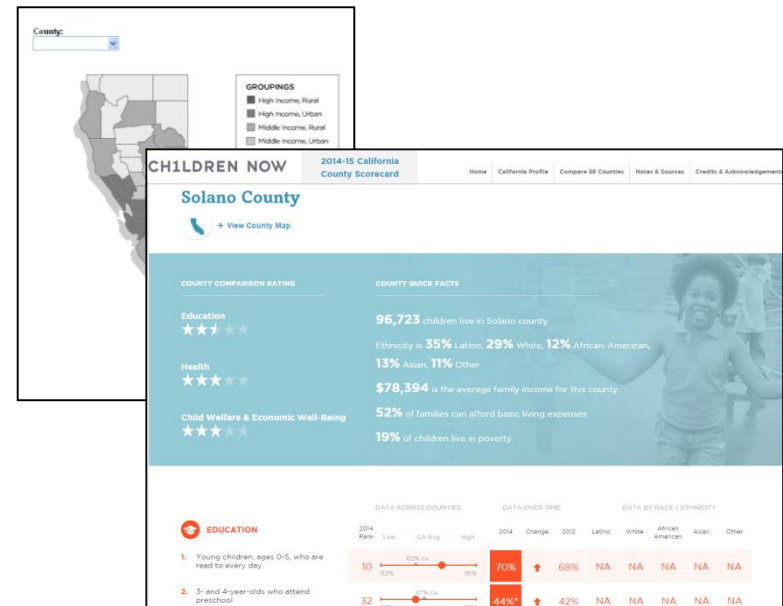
County:

GROUPINGS
High Income, Rural
High Income, Urban
Middle Income, Rural
Middle Income, Urban

CH1LDREN NOW
2014-15 California County Scorecard
Home
California Profile
Compare 58 Counties
Notes & Sources
Credits & Acknowledgements

Solano County

→ View County Map

COUNTY COMPARISON RATING

Education

Health

Child Welfare & Economic Well-Being

COUNTY QUICK FACTS

96,723 children live in Solano county

Ethnicity is 35% Latino, 29% White, 12% African-American, 13% Asian, 11% Other

$78,394 is the average family income for this county

52% of families can afford basic living expenses

19% of children live in poverty

DATA ACROSS COUNTIES
DATA OVER TIME
DATA BY RACE / ETHNICITY

EDUCATION

| | 2014 Rank | Low CA Avg High | 2014 | Change | 2012 | Latino | White | African American | Asian | Other |
|---|---|---|---|---|---|---|---|---|---|---|
| 1. Young children, ages 0-5, who are read to every day | 10 | 62% CA 52% 80% | 70% | ↑ | 68% | NA | NA | NA | NA | NA |
| 2. 3- and 4-year-olds who attend preschool | 32 | 47% CA | 44%* | ↑ | 42% | NA | NA | NA | NA | NA |